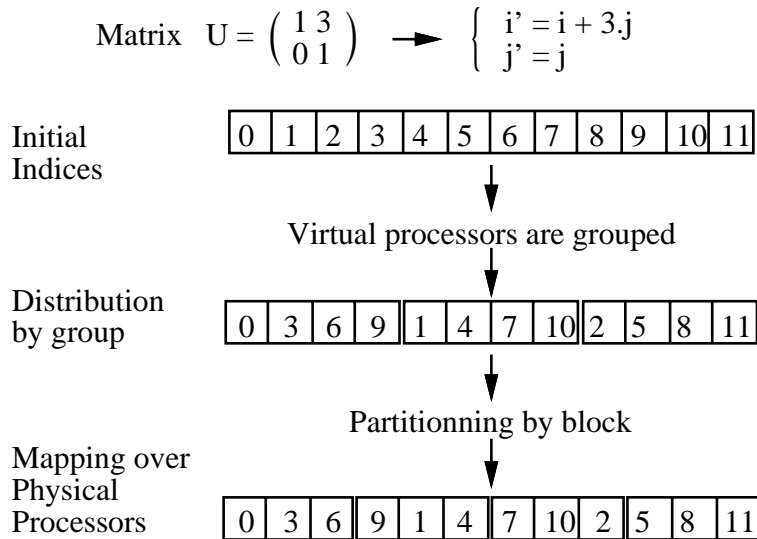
Matrix $U = \begin{pmatrix} 1 & 3 \\ 0 & 1 \end{pmatrix}$ $\rightarrow$ $\begin{cases} i' = i + 3.j \\ j' = j \end{cases}$

Initial Indices

| 0 | 1 | 2 | 3 | 4 | 5 | 6 | 7 | 8 | 9 | 10 | 11 |
|---|---|---|---|---|---|---|---|---|---|---|---|

Virtual processors are grouped

Distribution by group

| 0 | 3 | 6 | 9 | 1 | 4 | 7 | 10 | 2 | 5 | 8 | 11 |
|---|---|---|---|---|---|---|---|---|---|---|---|

Partitionning by block

Mapping over Physical Processors

| 0 | 3 | 6 | 9 | 1 | 4 | 7 | 10 | 2 | 5 | 8 | 11 |
|---|---|---|---|---|---|---|---|---|---|---|---|